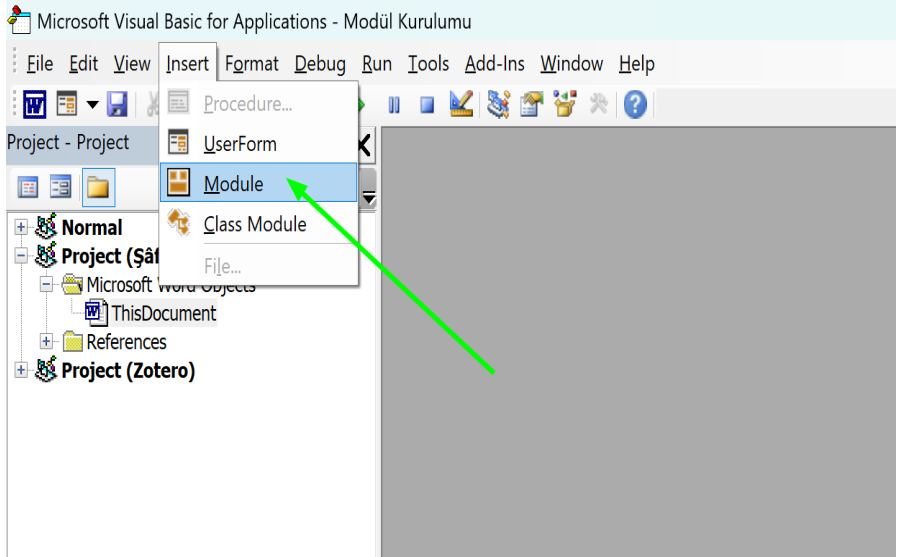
Microsoft Visual Basic for Applications - Modül Kurulumu

File Edit View Insert Format Debug Run Tools Add-Ins Window Help

Project - Project

Procedure...
UserForm
Module
Class Module
File...

Normal
Project (Şâf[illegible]
Microsoft Word Objects
ThisDocument
References
Project (Zotero)